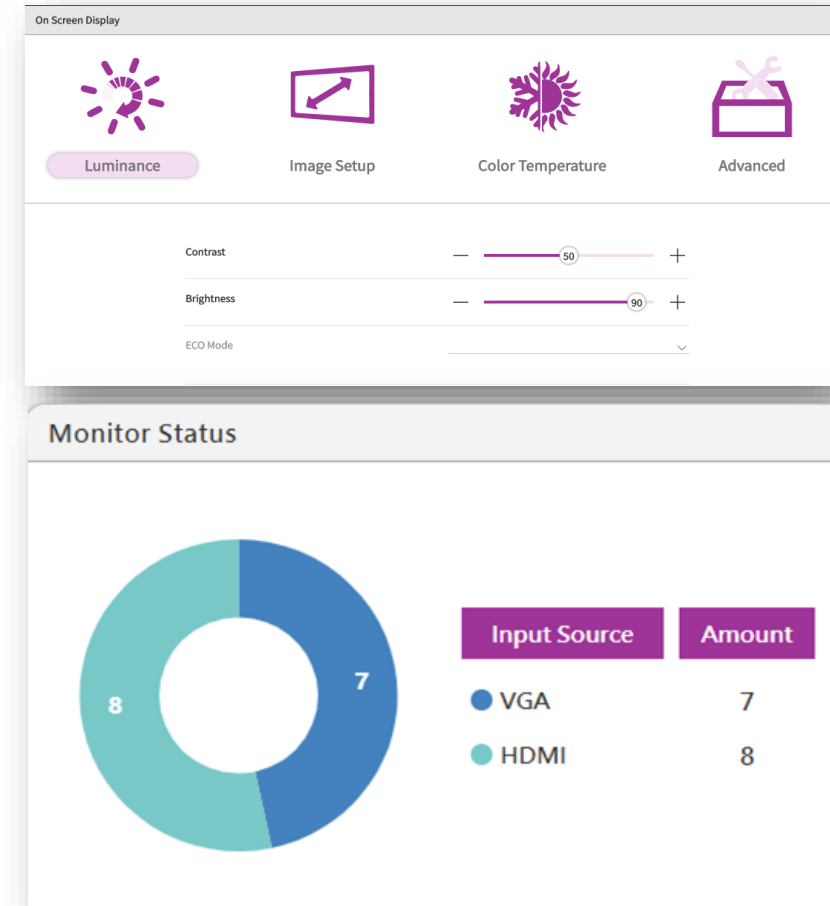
On Screen Display

Luminance

Image Setup

Color Temperature

Advanced

Contrast
— 50 +

Brightness
— 90 +

ECO Mode

Monitor Status

7

8

| Input Source | Amount |
|---|---|
| VGA | 7 |
| HDMI | 8 |